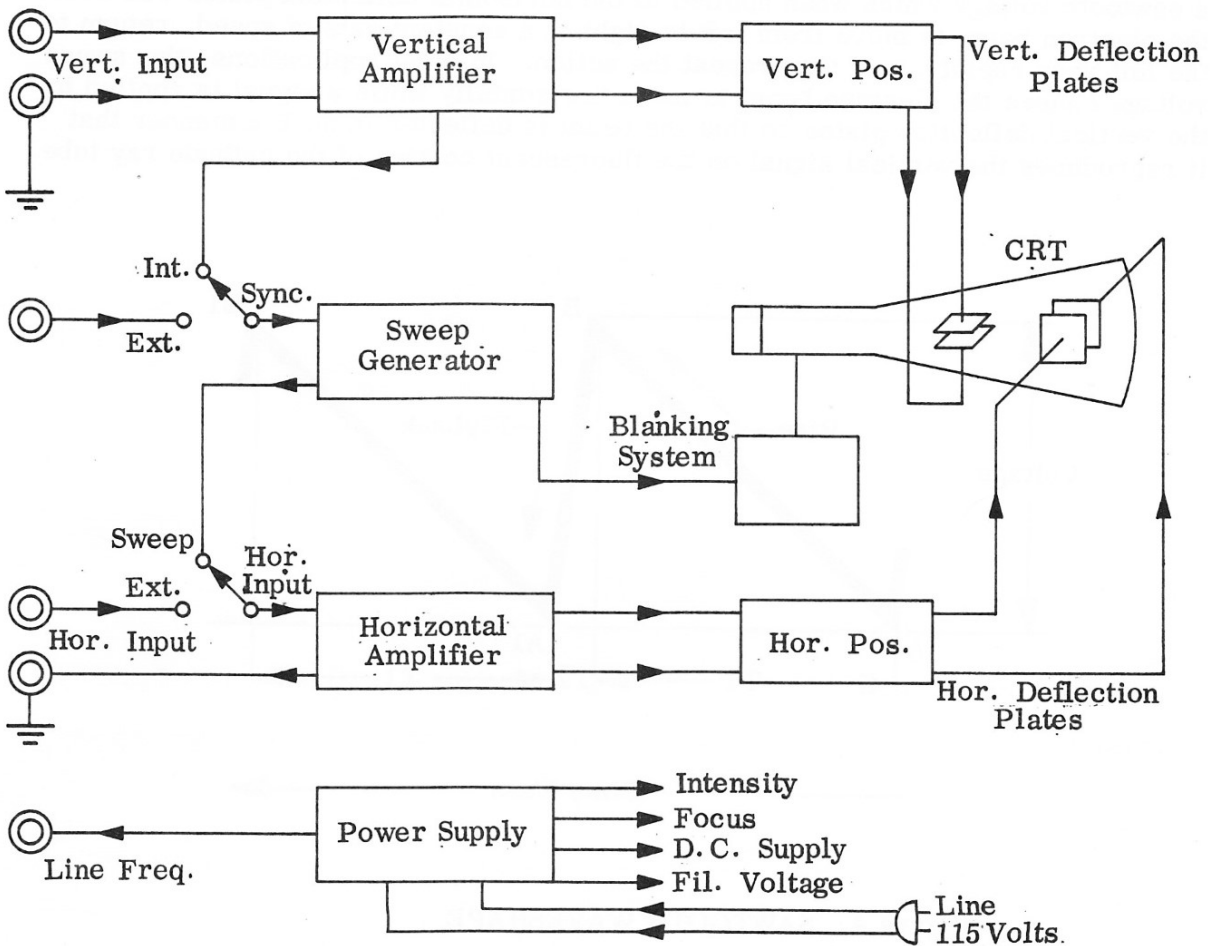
Vert. Input

Vertical Amplifier

Vert. Pos.

Vert. Deflection Plates

CRT

Int.

Sync.

Ext.

Sweep Generator

Blanking System

Sweep

Hor. Input

Ext.

Hor. Input

Horizontal Amplifier

Hor. Pos.

Hor. Deflection Plates

Power Supply

Line Freq.

Intensity

Focus

D. C. Supply

Fil. Voltage

Line 115 Volts.